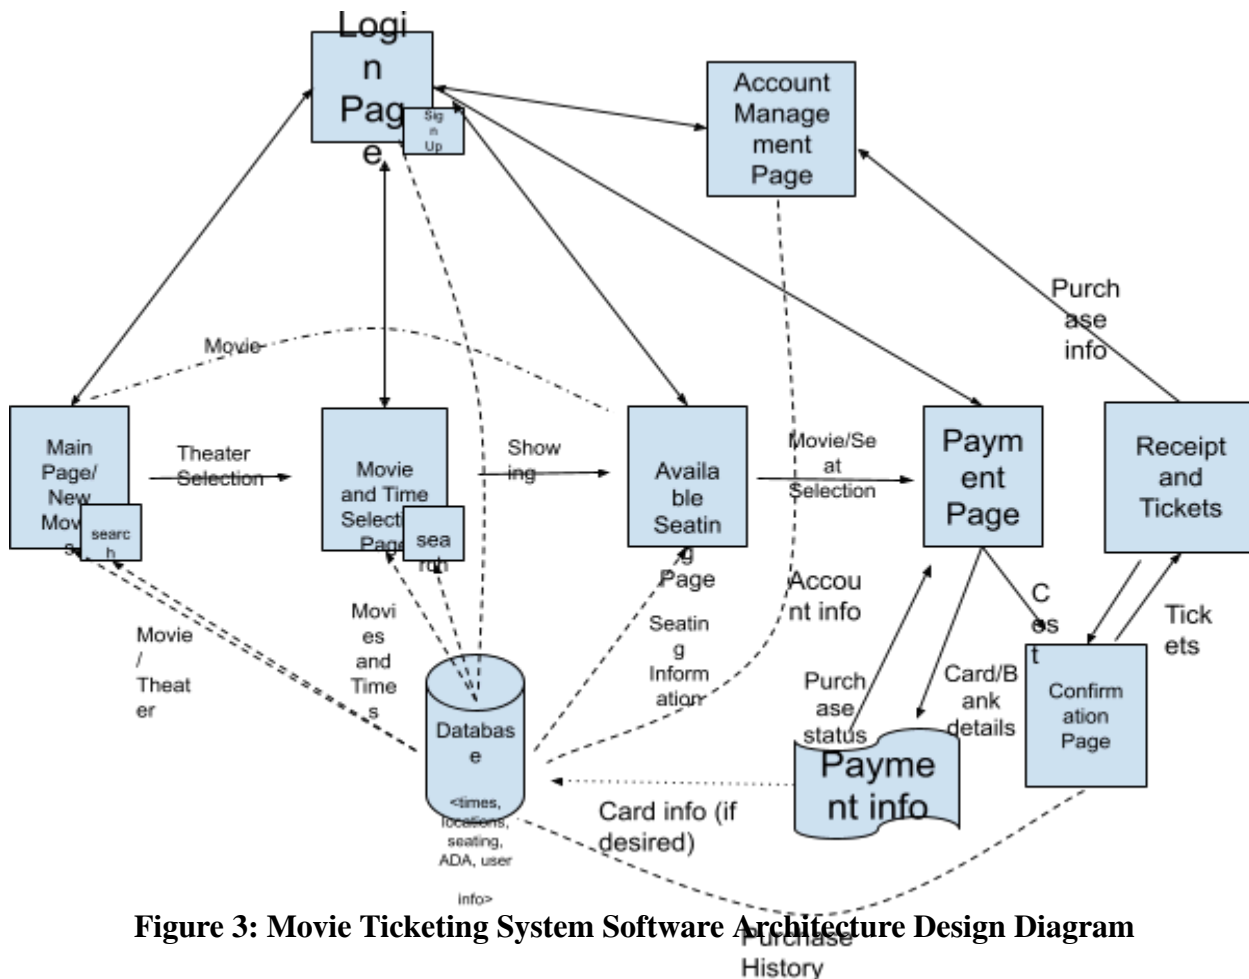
Login Page
Sign Up
Account Management Page
Purchase info
Movie
Main Page/ New Movies
search
Theater Selection
Movie and Time Selection Page
search
Showing
Available Seating Page
Movie/Seat Selection
Payment Page
Receipt and Tickets
Account info
Cost
Tickets
Movie / Theater
Movies and Times
Seating Information
Purchase status
Card/Bank details
Confirmation Page
Database
<times, locations, seating, ADA, user info>
Payment info
Card info (if desired)
Purchase History
Figure 3: Movie Ticketing System Software Architecture Design Diagram